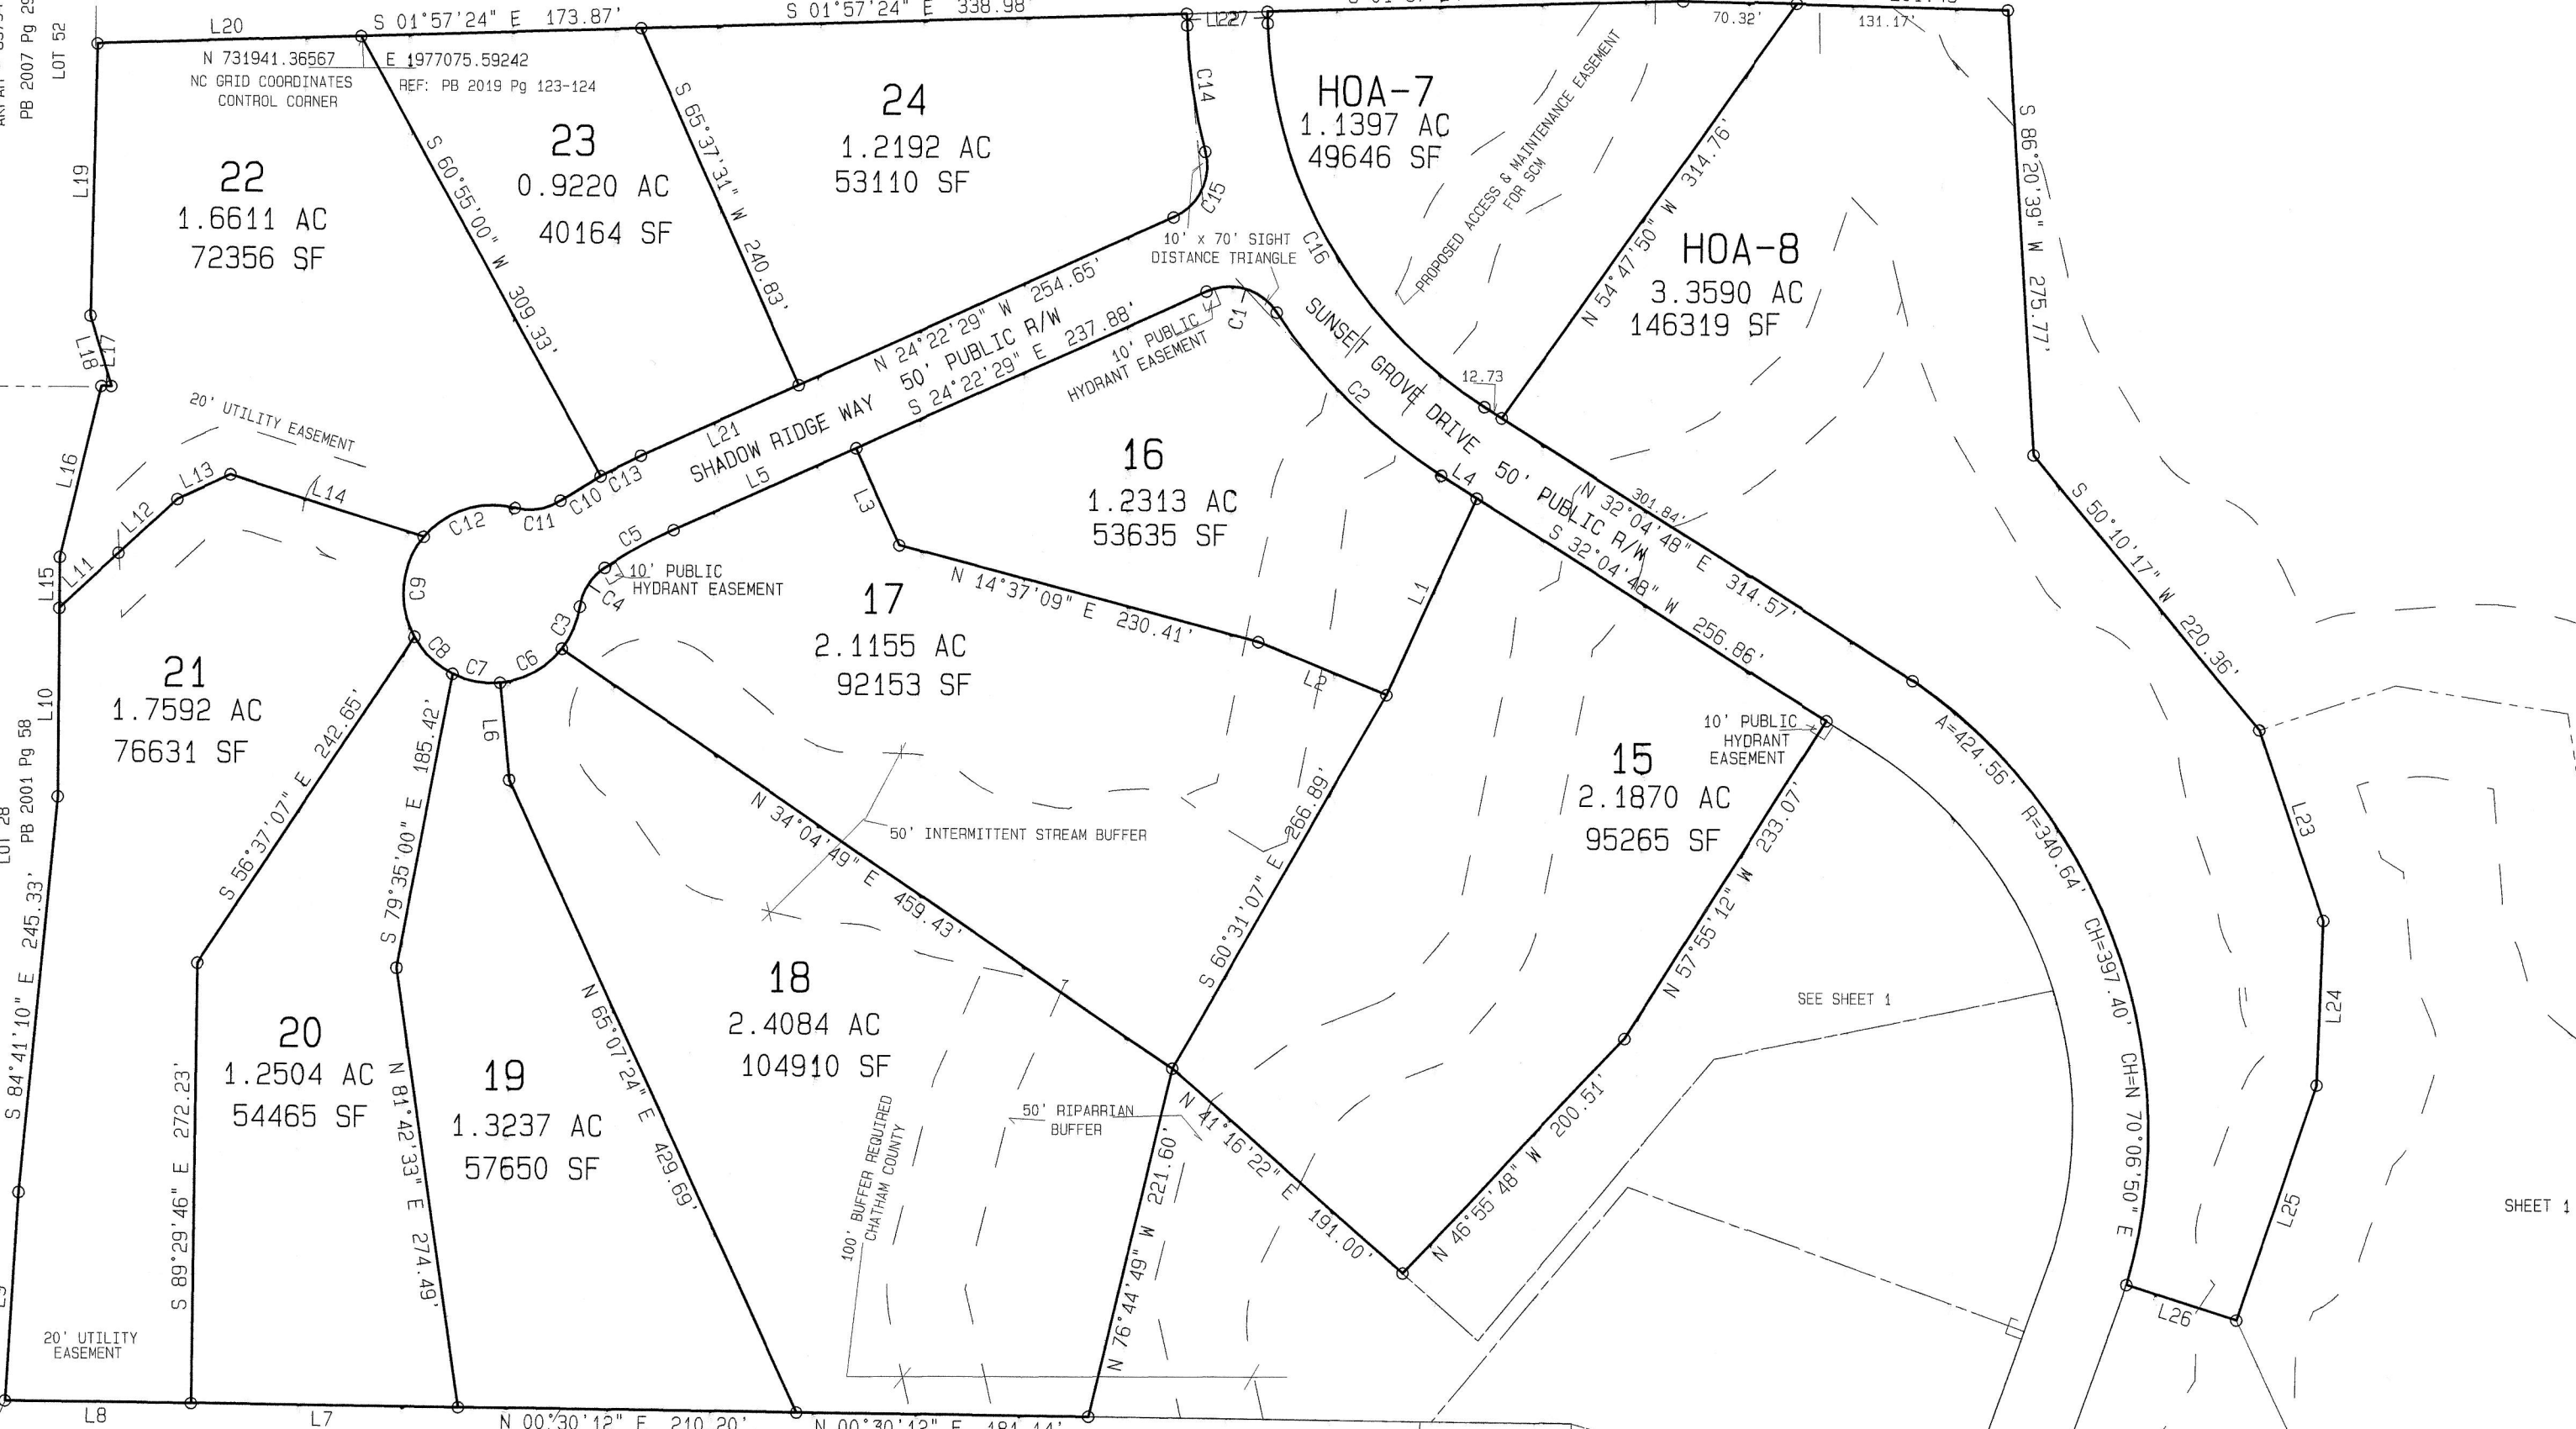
PB 2007 Pg 29
LOT 52
L20
S 01°57'24" E 173.87'
S 01°57'24" E 338.98'
L22
70.32'
131.17'
N 731941.36567
E 1977075.59242
NC GRID COORDINATES CONTROL CORNER
REF: PB 2019 Pg 123-124
C14
HOA-7
1.1397 AC
49646 SF
PROPOSED ACCESS & MAINTENANCE EASEMENT FOR SCM
24
1.2192 AC
53110 SF
23
0.9220 AC
40164 SF
22
1.6611 AC
72356 SF
L19
S 60°55'00" W 309.33'
S 65°37'31" W 240.83'
C15
10' x 70' SIGHT DISTANCE TRIANGLE
C16
N 54°47'50" W 314.76'
HOA-8
3.3590 AC
146319 SF
S 86°20'39" W 275.77'
L18
L17
N 24°22'29" W 254.65'
50' PUBLIC R/W
S 24°22'29" E 237.88'
10' PUBLIC HYDRANT EASEMENT
C1
SUNSET GROVE DRIVE
50' PUBLIC R/W
20' UTILITY EASEMENT
L21
SHADOW RIDGE WAY
L5
C2
12.73
16
1.2313 AC
53635 SF
L4
L16
L13
L12
L14
C13
C10
C11
C12
C5
L3
N 32°04'48" E 314.57'
301.84'
S 32°04'48" W 256.86'
S 50°10'17" W 220.36'
L11
L15
C9
10' PUBLIC HYDRANT EASEMENT
C4
C3
17
2.1155 AC
92153 SF
N 14°37'09" E 230.41'
L1
L2
21
1.7592 AC
76631 SF
C8
C7
C6
L10
L9
10' PUBLIC HYDRANT EASEMENT
15
2.1870 AC
95265 SF
A=424.56'
R=340.64'
PB 2001 Pg 58
LOT 28
S 56°37'07" E 242.65'
S 79°35'00" E 185.42'
N 34°04'49" E 459.43'
50' INTERMITTENT STREAM BUFFER
S 60°31'07" E 266.89'
N 57°55'12" W 233.07'
L23
CH=397.40'
S 84°41'10" E 245.33'
SEE SHEET 1
18
2.4084 AC
104910 SF
20
1.2504 AC
54465 SF
19
1.3237 AC
57650 SF
N 81°42'33" E 274.49'
N 65°07'24" E 429.69'
S 89°29'46" E 272.23'
L24
CH=N 70°06'50" E
100' BUFFER REQUIRED CHATHAM COUNTY
50' RIPARIAN BUFFER
N 41°16'22" E 191.00'
N 46°55'48" W 200.51'
N 76°44'49" W 221.60'
L25
SHEET 1
20' UTILITY EASEMENT
L26
L8
L7
N 00°30'12" E 210.20'
N 00°30'12" E 481.44'